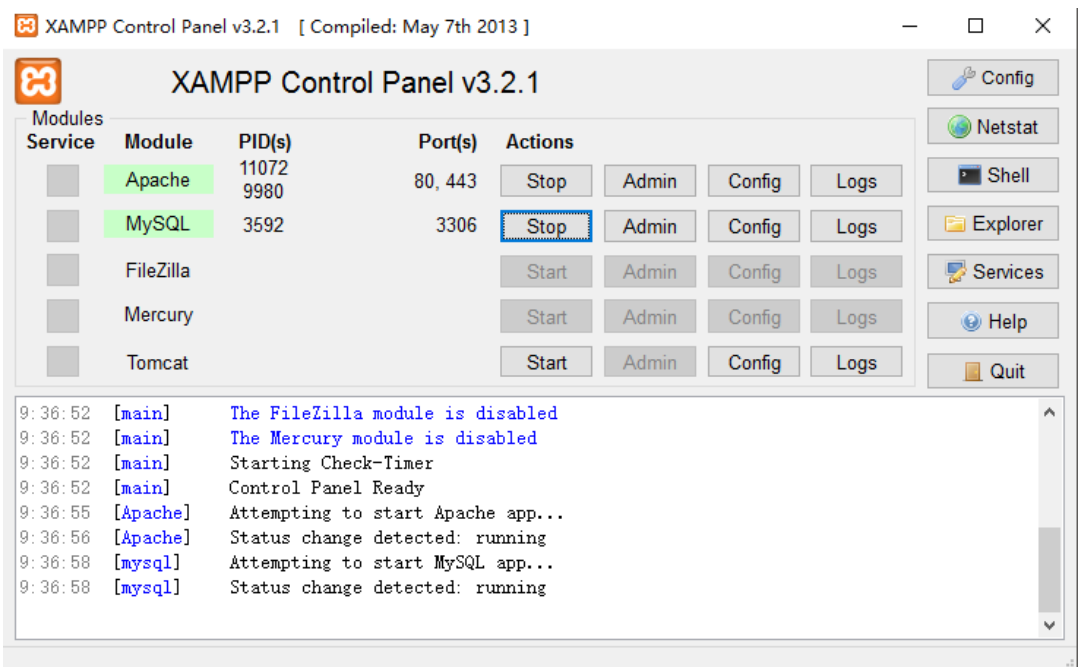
XAMPP Control Panel v3.2.1 [ Compiled: May 7th 2013 ]

XAMPP Control Panel v3.2.1

Modules

| Service | Module | PID(s) | Port(s) | Actions | | | |
|---|---|---|---|---|---|---|---|
| | Apache | 11072 9980 | 80, 443 | Stop | Admin | Config | Logs |
| | MySQL | 3592 | 3306 | Stop | Admin | Config | Logs |
| | FileZilla | | | Start | Admin | Config | Logs |
| | Mercury | | | Start | Admin | Config | Logs |
| | Tomcat | | | Start | Admin | Config | Logs |

Config
Netstat
Shell
Explorer
Services
Help
Quit

9:36:52 [main] The FileZilla module is disabled
9:36:52 [main] The Mercury module is disabled
9:36:52 [main] Starting Check-Timer
9:36:52 [main] Control Panel Ready
9:36:55 [Apache] Attempting to start Apache app...
9:36:56 [Apache] Status change detected: running
9:36:58 [mysql] Attempting to start MySQL app...
9:36:58 [mysql] Status change detected: running